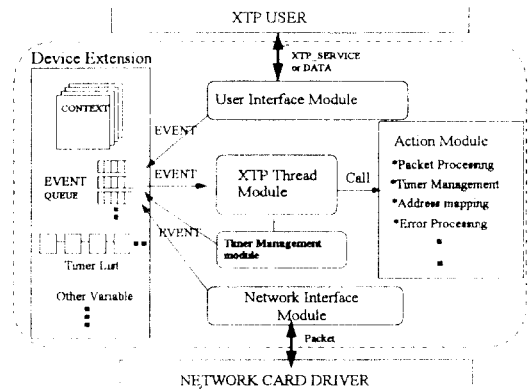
XTP USER

XTP_SERVICE or DATA

Device Extension

CONTEXT

EVENT QUEUE

Timer List

Other Variable

User Interface Module

EVENT

EVENT

EVENT

XTP Thread Module

Call

Timer Management module

Action Module
*Packet Processing
*Timer Management
*Address mapping
*Error Processing

Network Interface Module

Packet

NETWORK CARD DRIVER